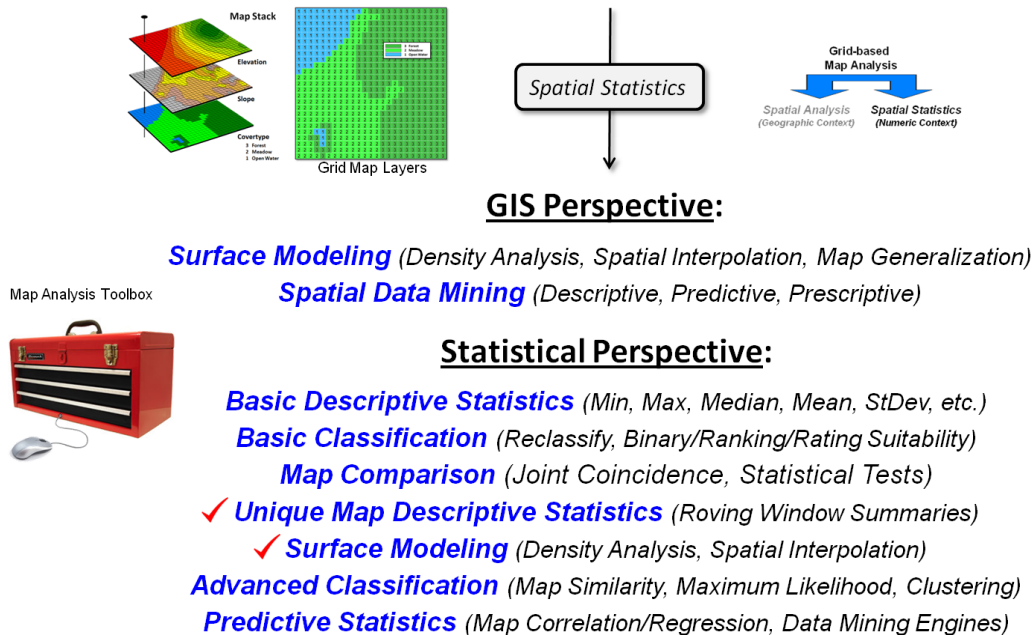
Map Stack

Elevation

Slope

Covertype
3 Forest
2 Meadow
1 Open Water

3 Forest
2 Meadow
1 Open Water

Grid Map Layers

Spatial Statistics

Grid-based
Map Analysis

Spatial Analysis
(Geographic Context)

Spatial Statistics
(Numeric Context)

GIS Perspective:

Surface Modeling (Density Analysis, Spatial Interpolation, Map Generalization)

Spatial Data Mining (Descriptive, Predictive, Prescriptive)

Map Analysis Toolbox

Statistical Perspective:

Basic Descriptive Statistics (Min, Max, Median, Mean, StDev, etc.)

Basic Classification (Reclassify, Binary/Ranking/Rating Suitability)

Map Comparison (Joint Coincidence, Statistical Tests)

✓ Unique Map Descriptive Statistics (Roving Window Summaries)

✓ Surface Modeling (Density Analysis, Spatial Interpolation)

Advanced Classification (Map Similarity, Maximum Likelihood, Clustering)

Predictive Statistics (Map Correlation/Regression, Data Mining Engines)